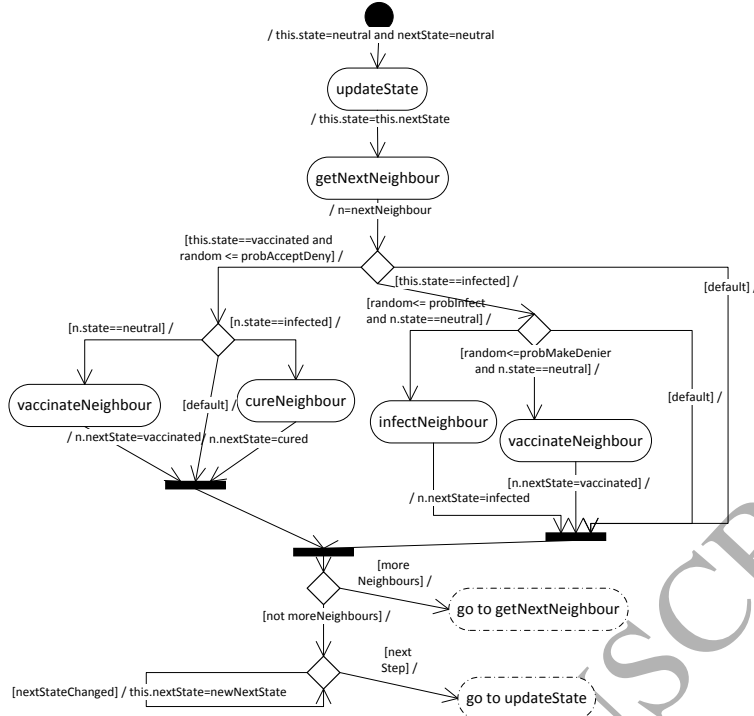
/ this.state=neutral and nextState=neutral

updateState

/ this.state=this.nextState

getNextNeighbour

/ n=nextNeighbour

[this.state==vaccinated and random <= probAcceptDeny] /

[this.state==infected] /

[default] /

[n.state==neutral] /

[n.state==infected] /

[random<= probInfect and n.state==neutral] /

[random<=probMakeDenier and n.state==neutral] /

vaccinateNeighbour

[default] /

cureNeighbour

infectNeighbour

vaccinateNeighbour

[default] /

/ n.nextState=vaccinated

n.nextState=cured

[n.nextState=vaccinated] /

/ n.nextState=infected

[more Neighbours] /

go to getNextNeighbour

[not moreNeighbours] /

[next Step] /

[nextStateChanged] / this.nextState=newNextState

go to updateState